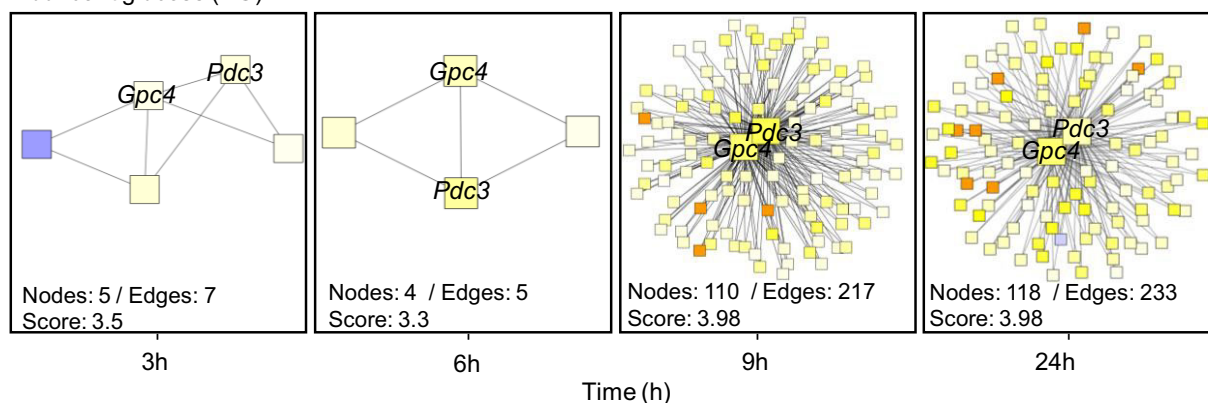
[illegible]

Gpc4
Pdc3
Nodes: 5 / Edges: 7
Score: 3.5

3h

Gpc4
Pdc3
Nodes: 4 / Edges: 5
Score: 3.3

6h

Pdc3
Gpc4
Nodes: 110 / Edges: 217
Score: 3.98

9h

Pdc3
Gpc4
Nodes: 118 / Edges: 233
Score: 3.98

24h

Time (h)